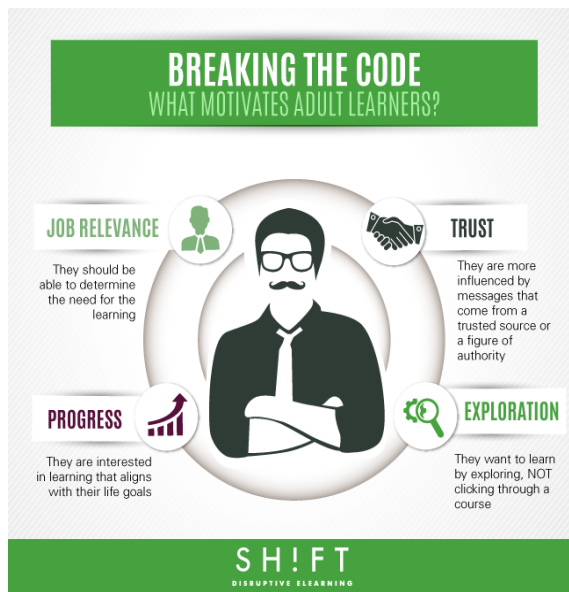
BREAKING THE CODE
WHAT MOTIVATES ADULT LEARNERS?

JOB RELEVANCE

They should be able to determine the need for the learning

TRUST

They are more influenced by messages that come from a trusted source or a figure of authority

PROGRESS

They are interested in learning that aligns with their life goals

EXPLORATION

They want to learn by exploring, NOT clicking through a course

SH!FT
DISRUPTIVE ELEARNING